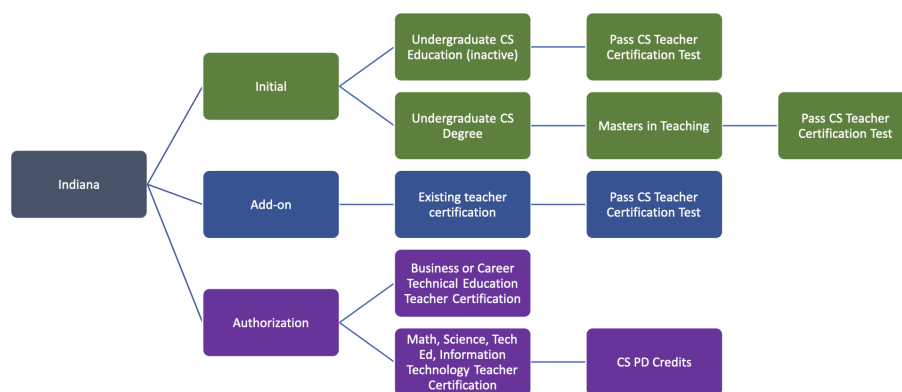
Indiana

Initial

Undergraduate CS Education (inactive)

Pass CS Teacher Certification Test

Undergraduate CS Degree

Masters in Teaching

Pass CS Teacher Certification Test

Add-on

Existing teacher certification

Pass CS Teacher Certification Test

Authorization

Business or Career Technical Education Teacher Certification

Math, Science, Tech Ed, Information Technology Teacher Certification

CS PD Credits